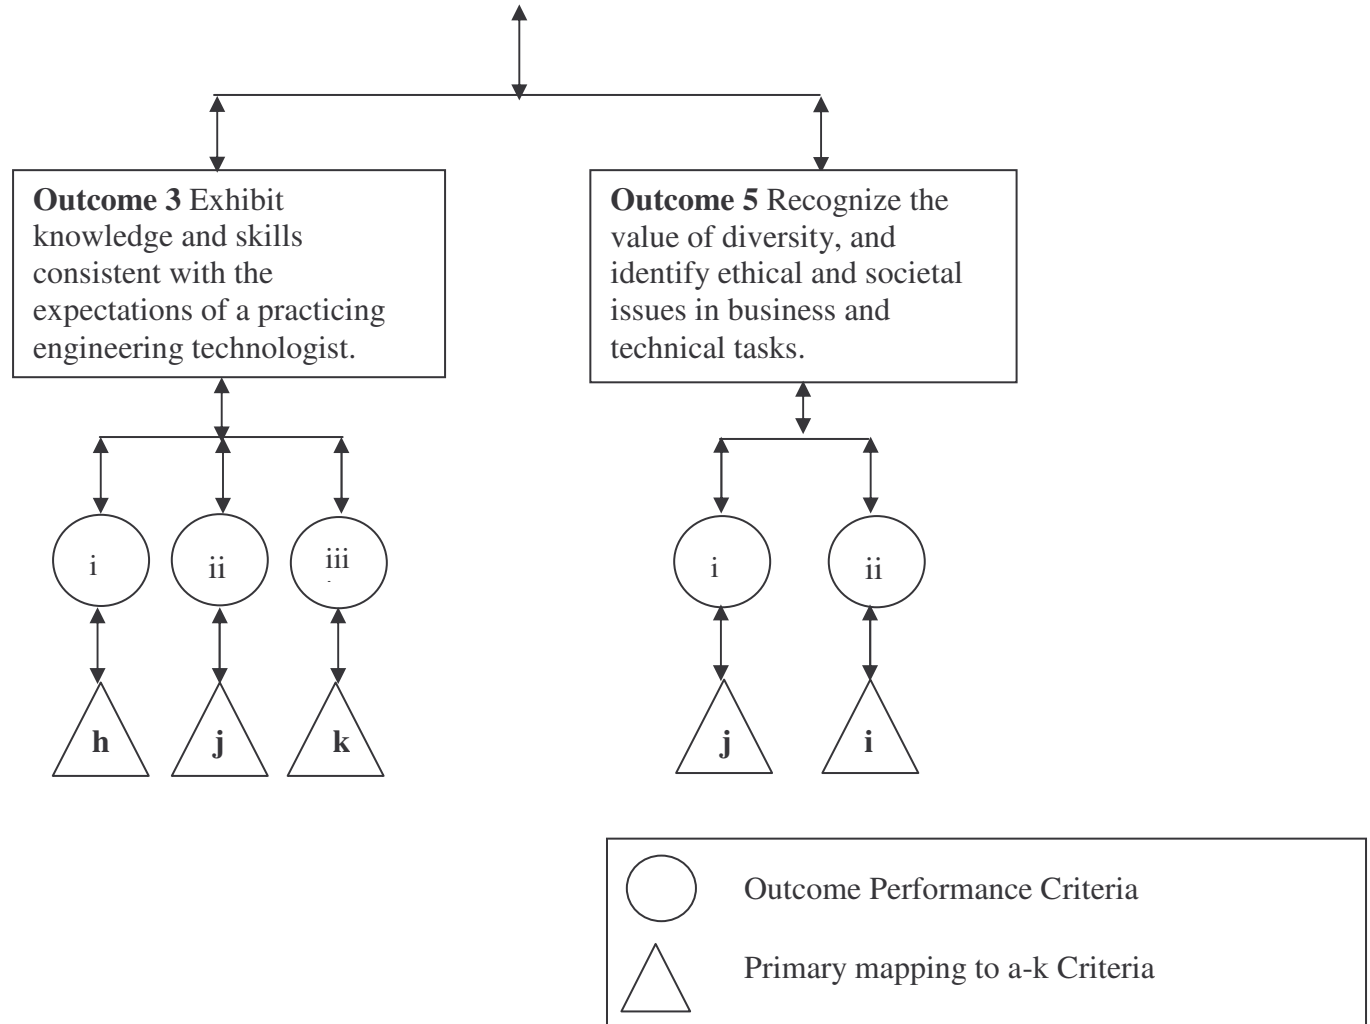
**Outcome 3** Exhibit knowledge and skills consistent with the expectations of a practicing engineering technologist.

**Outcome 5** Recognize the value of diversity, and identify ethical and societal issues in business and technical tasks.

i

ii

iii

h

j

k

i

ii

j

i

Outcome Performance Criteria

Primary mapping to a-k Criteria